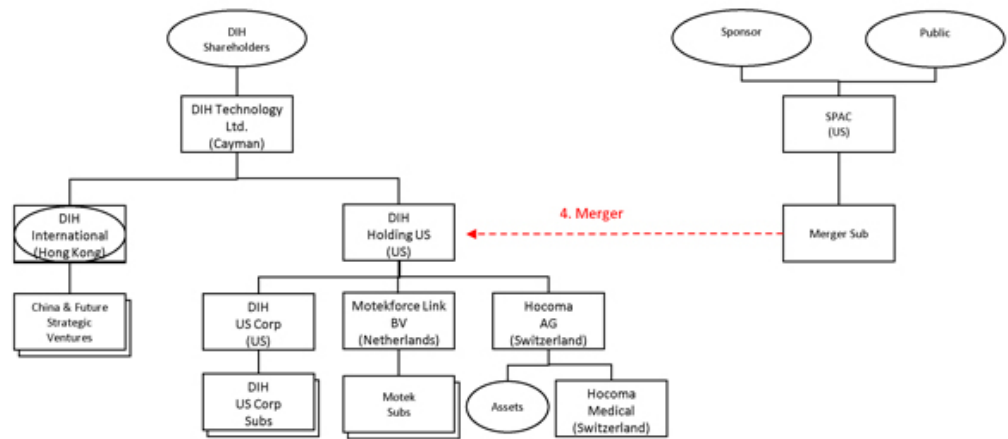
DIH Shareholders

DIH Technology Ltd. (Cayman)

DIH International (Hong Kong)

China & Future Strategic Ventures

DIH Holding US (US)

DIH US Corp (US)

DIH US Corp Subs

Motekforce Link BV (Netherlands)

Motek Subs

Hocoma AG (Switzerland)

Assets

Hocoma Medical (Switzerland)

Sponsor

Public

SPAC (US)

Merger Sub

4. Merger